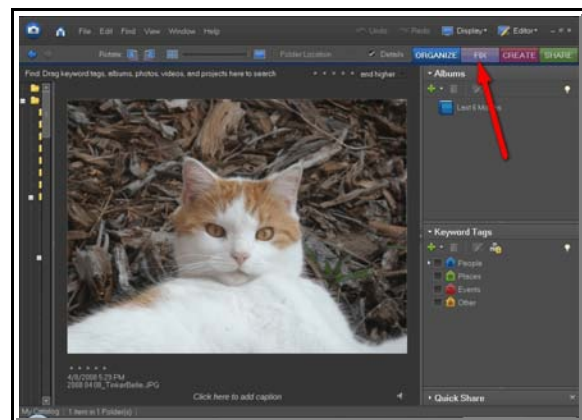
File Edit Find View Window Help

Undo Redo Display Editor

Rotate Folder Location Details ORGANIZE FIX CREATE SHARE

Find: Drag keyword tags, albums, photos, videos, and projects here to search

and higher

Albums

Last 6 Months

Keyword Tags

People

Places

Events

Other

4/8/2008 5:29 PM
2008 04 08_TinkerBelle.JPG

Click here to add caption

Quick Share

My Catalog 1 item in 1 Folder(s)